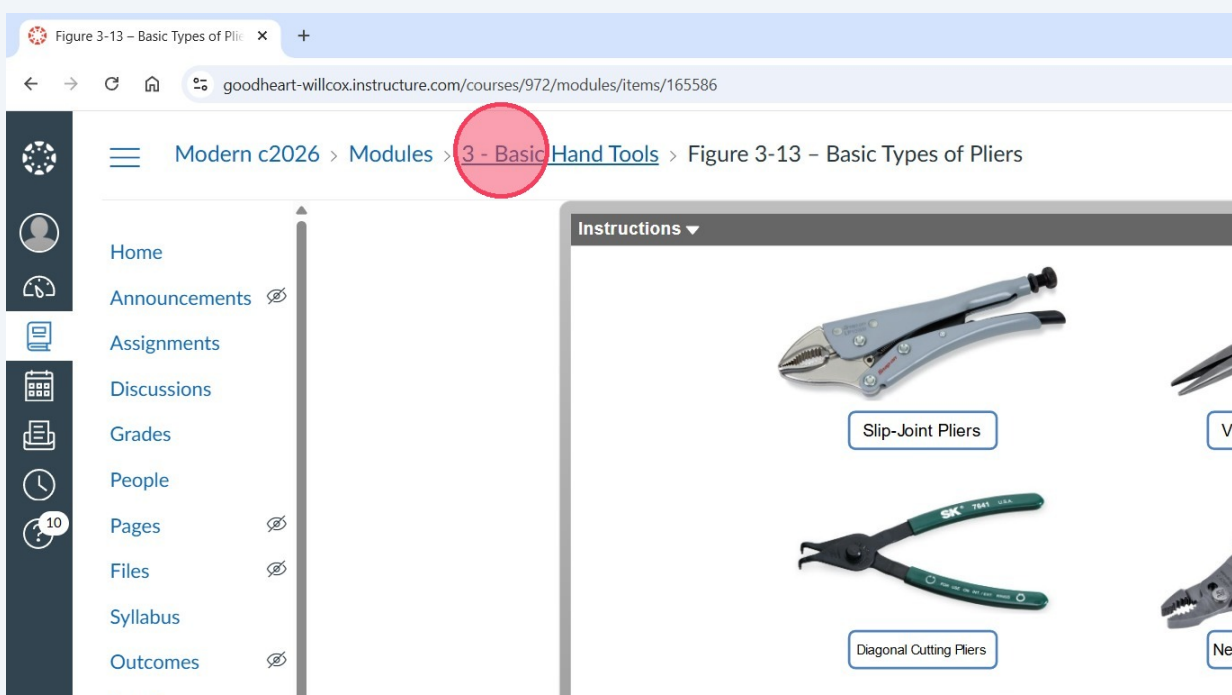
Figure 3-13 – Basic Types of Plie ×
+
goodheart-willcox.instructure.com/courses/972/modules/items/165586

10

Modern c2026 > Modules > 3 - Basic Hand Tools > Figure 3-13 – Basic Types of Pliers

Home
Announcements
Assignments
Discussions
Grades
People
Pages
Files
Syllabus
Outcomes

Instructions ▾
Slip-Joint Pliers
V
SK 7541 U.S.A.
Diagonal Cutting Pliers
Ne